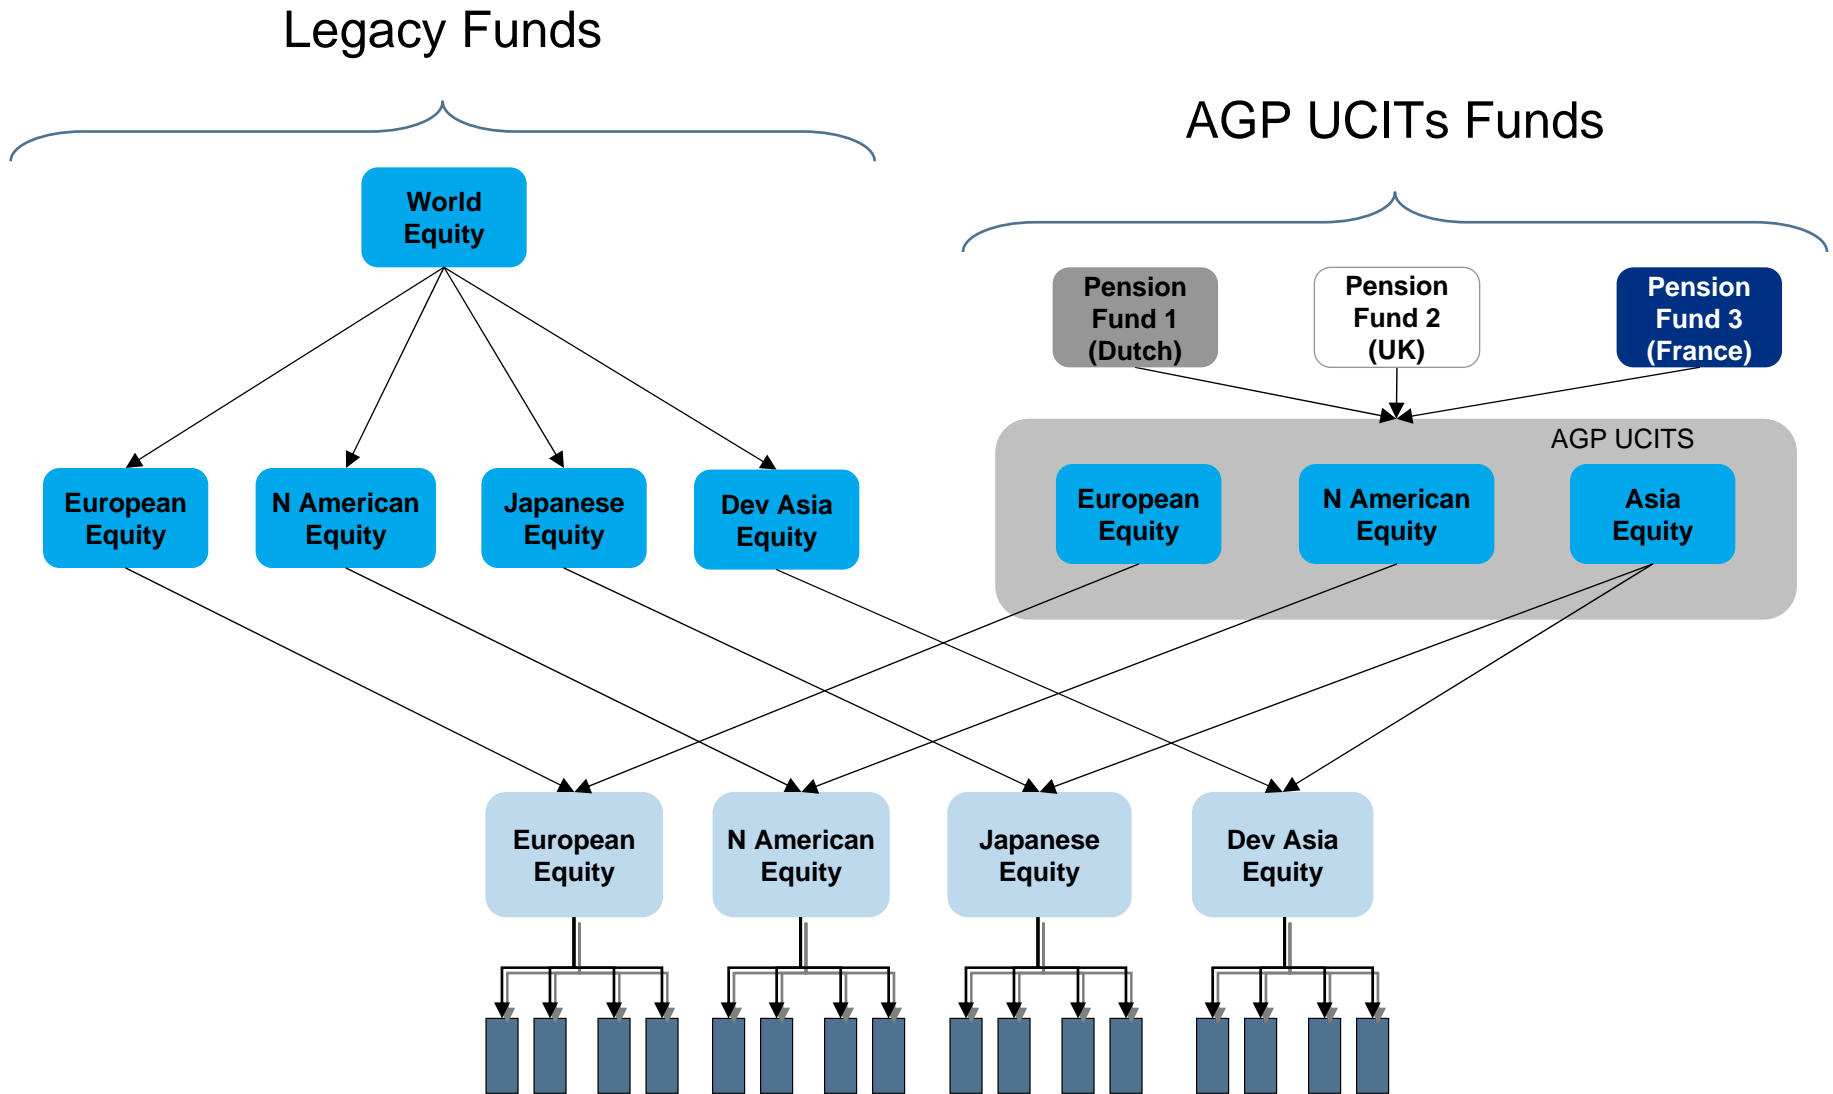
Legacy Funds

World Equity

European Equity

N American Equity

Japanese Equity

Dev Asia Equity

AGP UCITs Funds

Pension Fund 1 (Dutch)

Pension Fund 2 (UK)

Pension Fund 3 (France)

AGP UCITS

European Equity

N American Equity

Asia Equity

European Equity

N American Equity

Japanese Equity

Dev Asia Equity